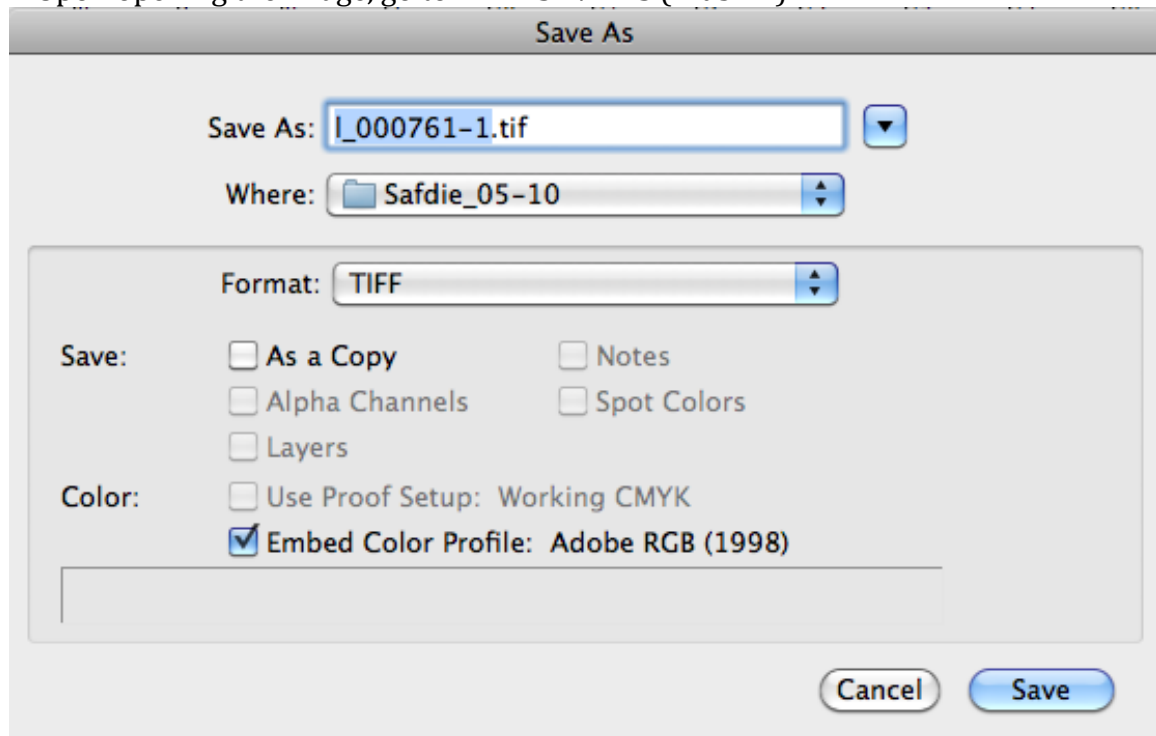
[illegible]

Save As

Save As: I_000761-1.tif

Where: Safdie_05-10

Format: TIFF

Save: As a Copy
Notes
Alpha Channels
Spot Colors
Layers

Color: Use Proof Setup: Working CMYK
Embed Color Profile: Adobe RGB (1998)

Cancel
Save